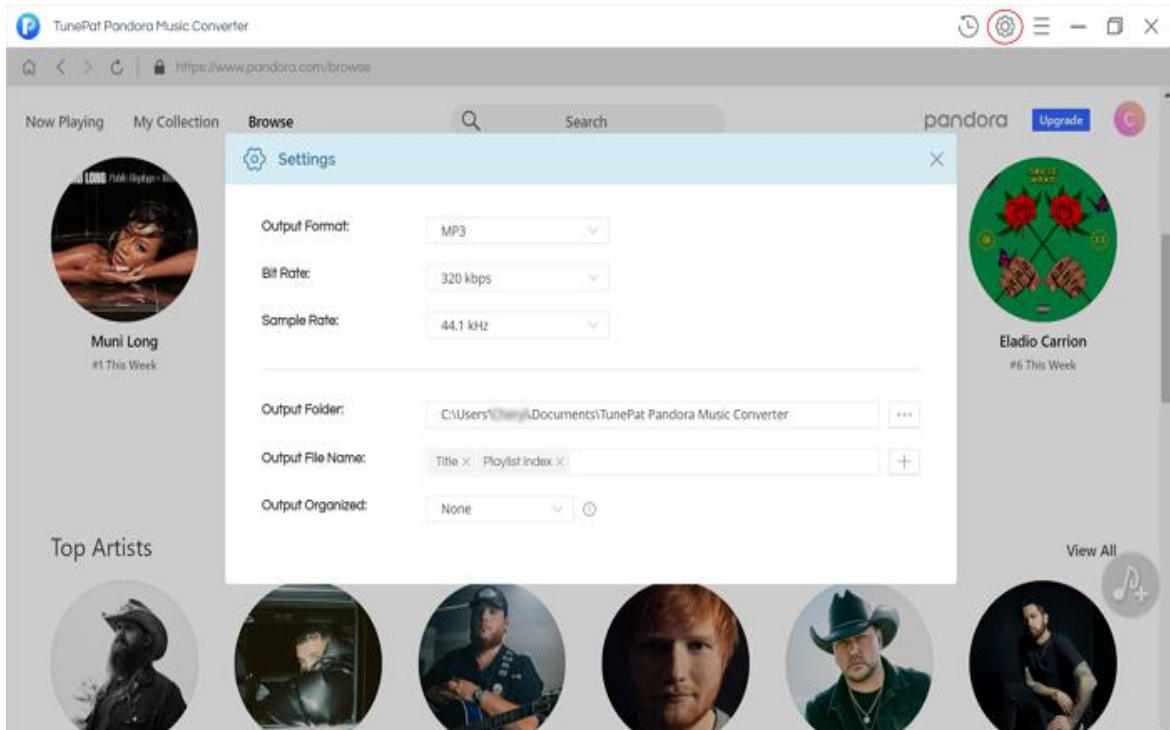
TunePat Pandora Music Converter

https://www.pandora.com/browse

Now Playing My Collection Browse Search pandora Upgrade C

Settings

Output Format: MP3

Bit Rate: 320 kbps

Sample Rate: 44.1 kHz

Output Folder: C:\Users\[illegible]\Documents\TunePat Pandora Music Converter ···

Output File Name: Title × Playlist Index × +

Output Organized: None

Muni Long
#1 This Week

Eladio Carrion
#6 This Week

Top Artists

View All